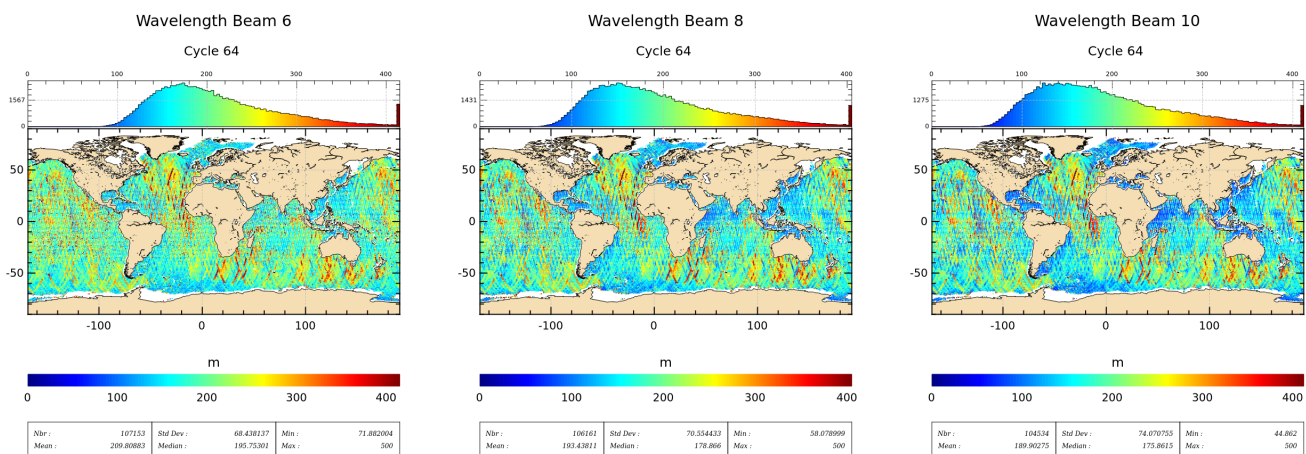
Wavelength Beam 6

Cycle 64

0 100 200 300 400

1567

0

50

0

-50

-100 0 100

m

0 100 200 300 400

| Nbr : 107153 | Std Dev : 68.438137 | Min : 71.882004 |
|---|---|---|
| Mean : 209.80883 | Median : 195.75301 | Max : 500 |

Wavelength Beam 8

Cycle 64

0 100 200 300 400

1431

0

50

0

-50

-100 0 100

m

0 100 200 300 400

| Nbr : 106161 | Std Dev : 70.554433 | Min : 58.078999 |
|---|---|---|
| Mean : 193.43811 | Median : 178.866 | Max : 500 |

Wavelength Beam 10

Cycle 64

0 100 200 300 400

1275

0

50

0

-50

-100 0 100

m

0 100 200 300 400

| Nbr : 104534 | Std Dev : 74.070755 | Min : 44.862 |
|---|---|---|
| Mean : 189.90275 | Median : 175.8615 | Max : 500 |